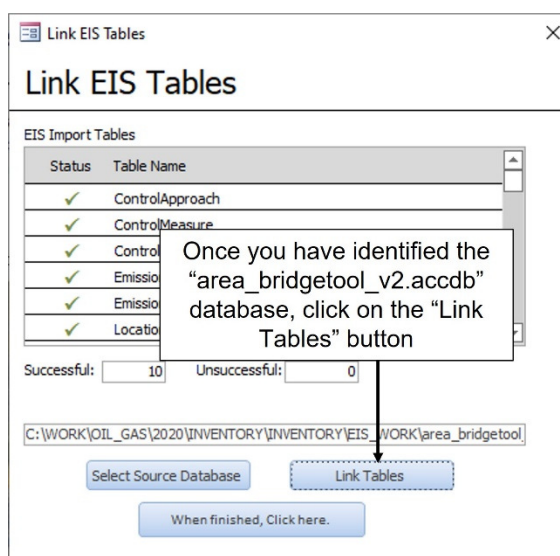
Link EIS Tables

Link EIS Tables

EIS Import Tables

| Status | Table Name |
|---|---|
| ✓ | ControlApproach |
| ✓ | ControlMeasure |
| ✓ | Control |
| ✓ | Emissio |
| ✓ | Emissio |
| ✓ | Locatio |

Once you have identified the "area_bridgetool_v2.accdb" database, click on the "Link Tables" button

Successful: 10 Unsuccessful: 0

C:\WORK\OIL_GAS\2020\INVENTORY\INVENTORY\EIS_WORK\area_bridgetool

Select Source Database

Link Tables

When finished, Click here.